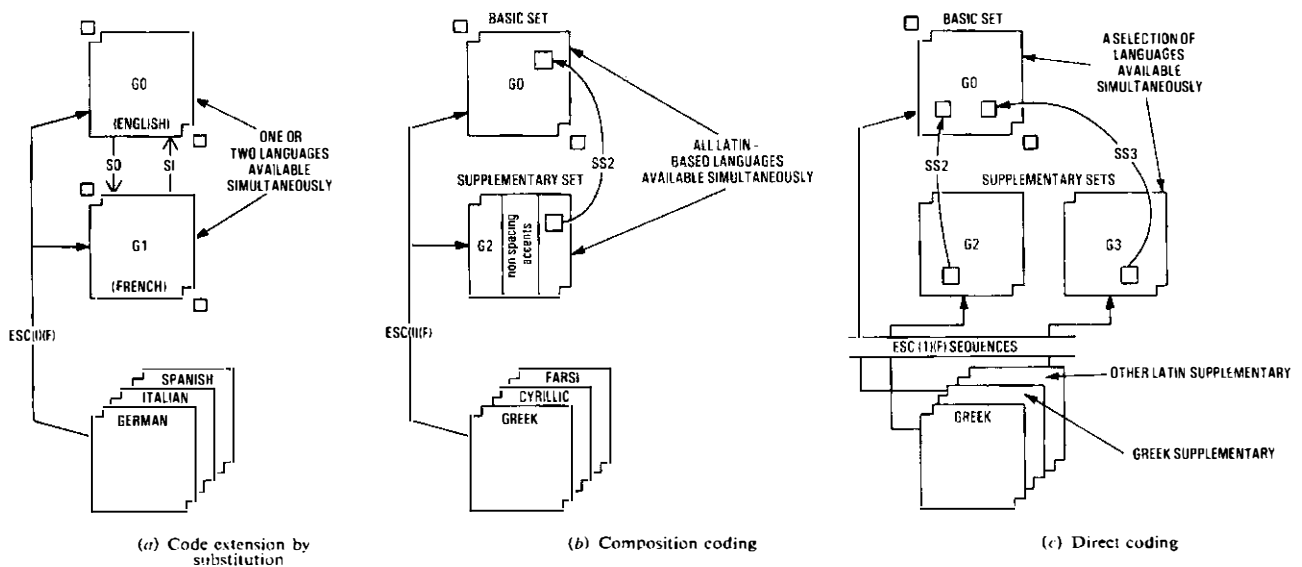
G0

(ENGLISH)

SO

SI

ONE OR TWO LANGUAGES AVAILABLE SIMULTANEOUSLY

G1

(FRENCH)

ESC(I)(F)

SPANISH

ITALIAN

GERMAN

(a) Code extension by substitution

BASIC SET

G0

ALL LATIN - BASED LANGUAGES AVAILABLE SIMULTANEOUSLY

SS2

SUPPLEMENTARY SET

G2

non spacing accents

ESC(I)(F)

FARSI

CYRILLIC

GREEK

(b) Composition coding

BASIC SET

G0

A SELECTION OF LANGUAGES AVAILABLE SIMULTANEOUSLY

SS2

SS3

SUPPLEMENTARY SETS

G2

G3

ESC (I)(F) SEQUENCES

OTHER LATIN SUPPLEMENTARY

GREEK

GREEK SUPPLEMENTARY

(c) Direct coding